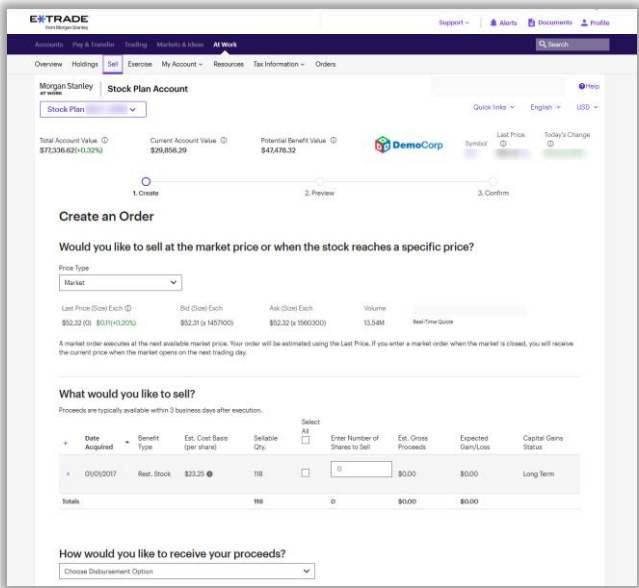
E*TRADE
from Morgan Stanley

Support ⌄ | Alerts | Documents | Profile

Accounts | Pay & Transfer | Trading | Markets & Ideas | At Work | Search

Overview | Holdings | Sell | Exercise | My Account ⌄ | Resources | Tax Information ⌄ | Orders

Morgan Stanley AT WORK | Stock Plan Account

Help

Stock Plan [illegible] ⌄

Quick links ⌄ | English ⌄ | USD ⌄

Total Account Value ⓘ
$77,336.62(+0.32%)

Current Account Value ⓘ
$29,858.29

Potential Benefit Value ⓘ
$47,478.32

DemoCorp

Symbol ⓘ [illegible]

Last Price ⓘ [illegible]

Today's Change ⓘ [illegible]

1. Create | 2. Preview | 3. Confirm

Create an Order

Would you like to sell at the market price or when the stock reaches a specific price?

Price Type
Market

| Last Price (Size) Exch ⓘ | Bid (Size) Exch | Ask (Size) Exch | Volume |
|---|---|---|---|
| $52.32 (0) $0.11(+0.20%) | $52.31 (x 1457100) | $52.32 (x 1560300) | 13.54M |

Real-Time Quote

A market order executes at the next available market price. Your order will be estimated using the Last Price. If you enter a market order when the market is closed, you will receive the current price when the market opens on the next trading day.

What would you like to sell?

Proceeds are typically available within 3 business days after execution.

| + | Date Acquired | Benefit Type | Est. Cost Basis (per share) | Sellable Qty. | Select All | Enter Number of Shares to Sell | Est. Gross Proceeds | Expected Gain/Loss | Capital Gains Status |
|---|---|---|---|---|---|---|---|---|---|
| › | 01/01/2017 | Rest. Stock | $23.25 | 118 | ☐ | 0 | $0.00 | $0.00 | Long Term |
| Totals | | | | 118 | | 0 | $0.00 | $0.00 | |

How would you like to receive your proceeds?

Choose Disbursement Option